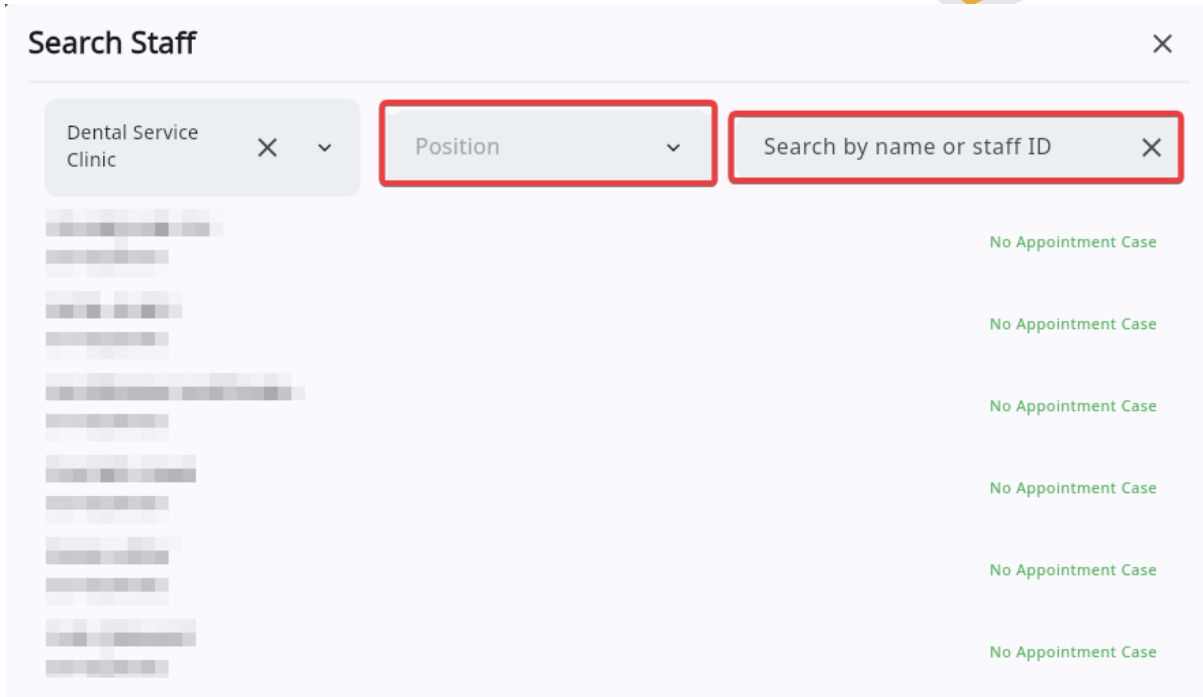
Search Staff

Dental Service Clinic

Position

Search by name or staff ID

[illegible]
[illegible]
No Appointment Case

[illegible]
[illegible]
No Appointment Case

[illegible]
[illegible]
No Appointment Case

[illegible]
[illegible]
No Appointment Case

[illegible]
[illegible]
No Appointment Case

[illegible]
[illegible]
No Appointment Case